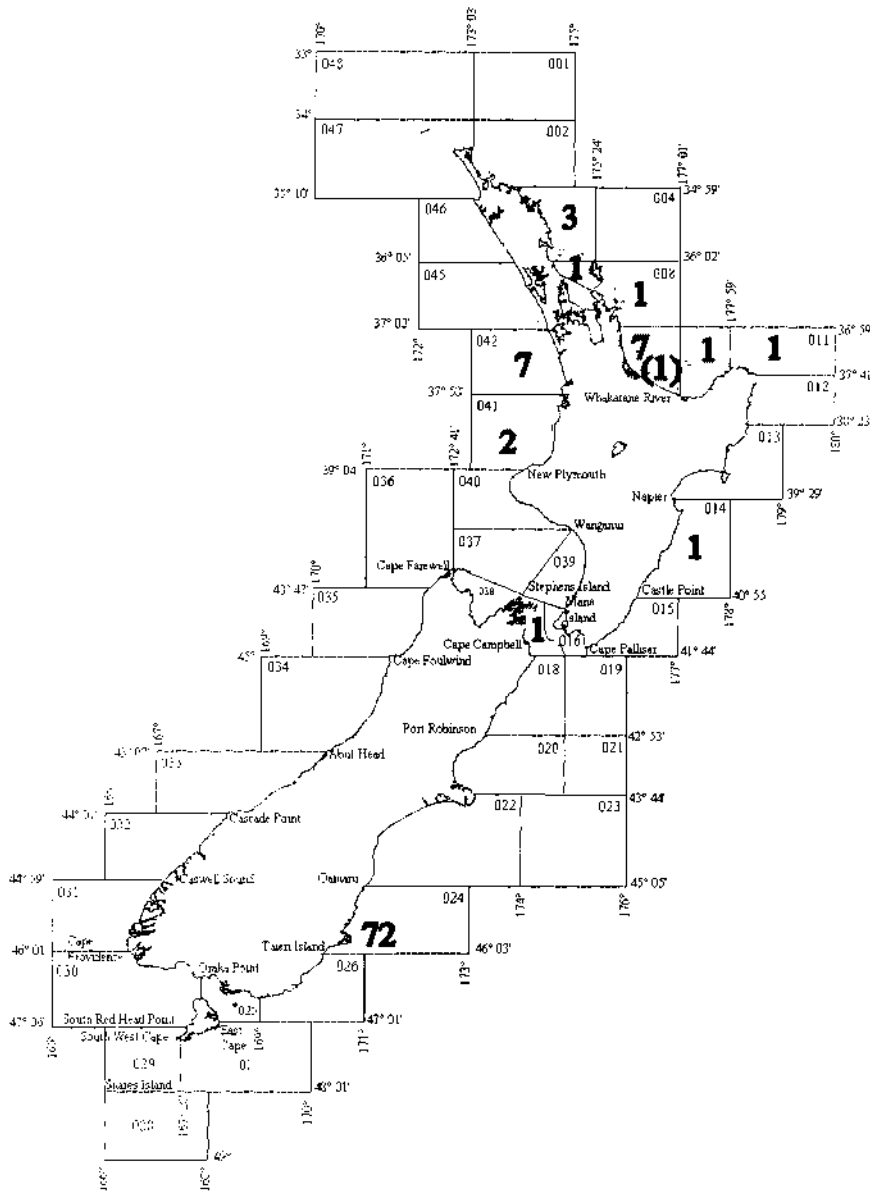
170°
173° 03'
175°
33°
048
001
34°
047
002
175° 24'
177° 01'
35° 10'
004
34° 59'
3
046
36° 05'
1
36° 02'
045
008
1
37° 03'
177° 59'
172°
042
7
7
1
1
36° 59'
011
(1)
37° 41'
012
Whakatane River
37° 50'
041
2
38° 23'
013
180°
172° 41'
171°
39° 04'
036
040
New Plymouth
Napier
39° 29'
014
179°
Wanganui
170°
037
1
039
Cape Farewell
41° 41'
035
038
Stephens Island
Mana Island
Castle Point
40° 55'
015
178°
3
1
016
Cape Campbell
Cape Palliser
41° 44'
177°
169°
45°
034
Cape Foulwind
018
019
Port Robinson
42° 53'
167°
43° 00'
033
Abut Head
020
021
43° 44'
022
023
44° 00'
032
Cascade Point
44° 59'
031
Caswell Sound
Oamaru
45° 05'
024
174°
176°
46° 01'
Cape Providence
72
Taieri Island
46° 03'
030
026
173°
Otaka Point
025
47° 05'
South Red Head Point
47° 01'
South West Cape
East Cape
169°
171°
165°
029
027
Snares Island
48° 01'
028
170°
166°
162°
49°